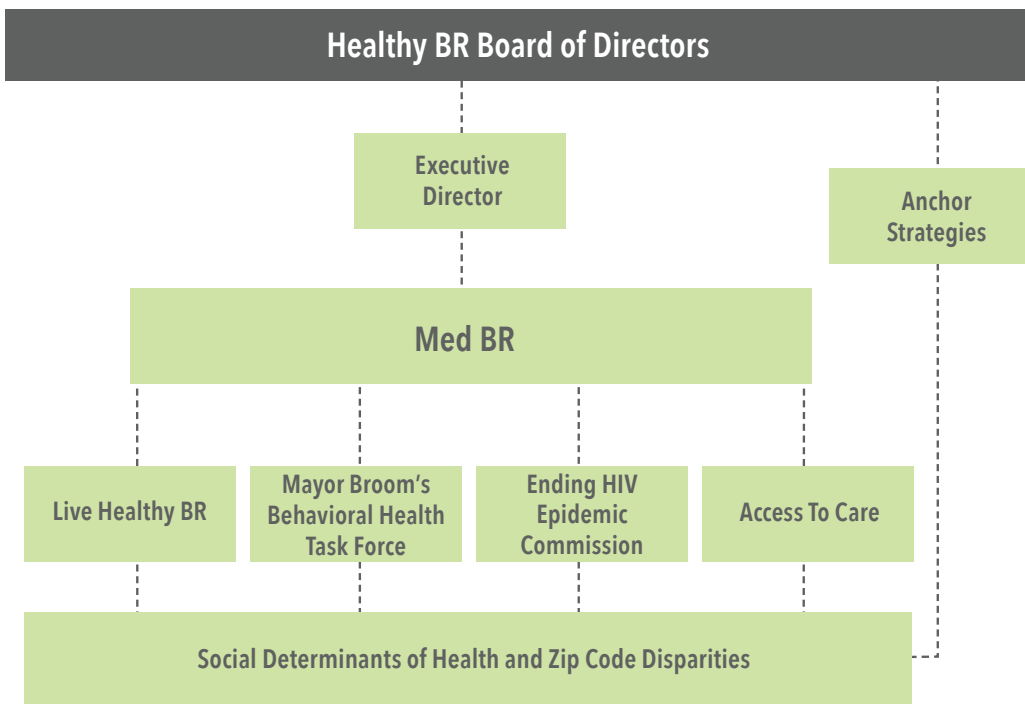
Healthy BR Board of Directors

Executive Director

Anchor Strategies

Med BR

Live Healthy BR

Mayor Broom's Behavioral Health Task Force

Ending HIV Epidemic Commission

Access To Care

Social Determinants of Health and Zip Code Disparities